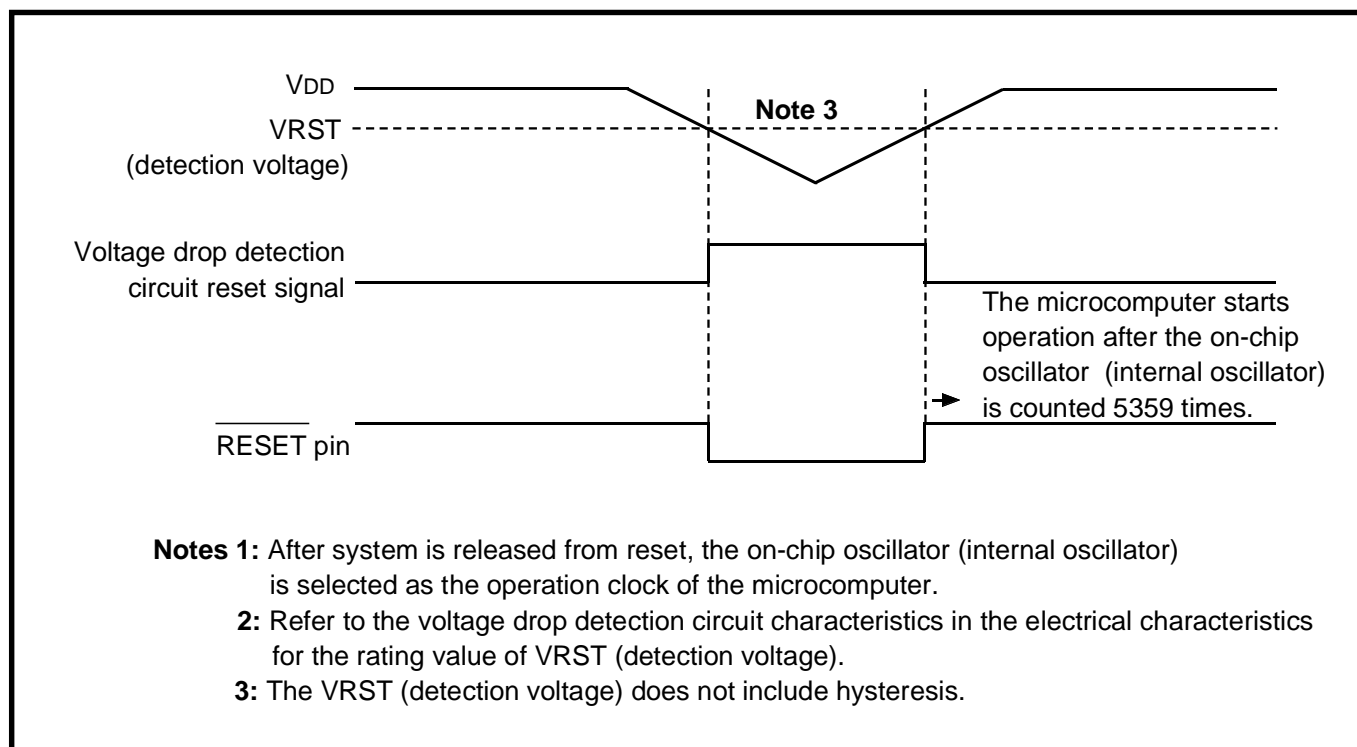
VDD
Note 3
VRST
(detection voltage)

Voltage drop detection circuit reset signal

The microcomputer starts operation after the on-chip oscillator (internal oscillator) is counted 5359 times.

$\overline{\text{RESET}}$ pin

**Notes 1:** After system is released from reset, the on-chip oscillator (internal oscillator) is selected as the operation clock of the microcomputer.
**2:** Refer to the voltage drop detection circuit characteristics in the electrical characteristics for the rating value of VRST (detection voltage).
**3:** The VRST (detection voltage) does not include hysteresis.